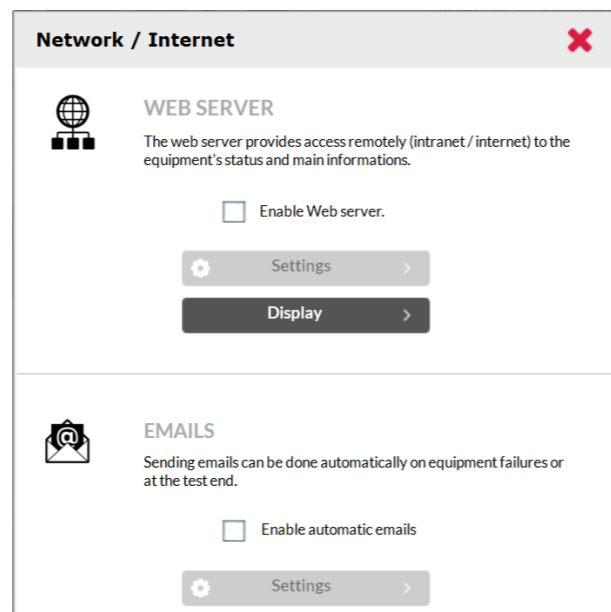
Network / Internet

WEB SERVER

The web server provides access remotely (intranet / internet) to the equipment's status and main informations.

Enable Web server.

Settings

Display

EMAILS

Sending emails can be done automatically on equipment failures or at the test end.

Enable automatic emails

Settings